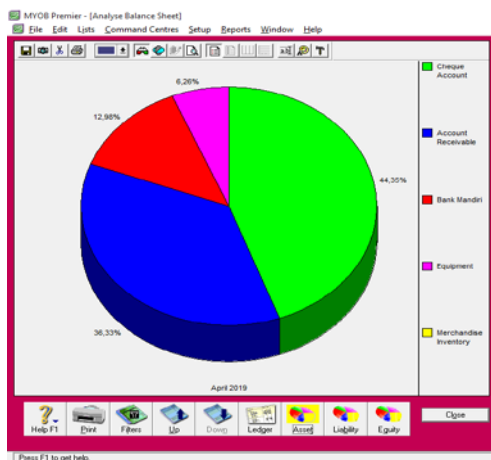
MYOB Premier - [Analyse Balance Sheet]

File Edit Lists Command Centres Setup Reports Window Help

6,26%

12,98%

44,35%

36,33%

April 2019

Cheque Account

Account Receivable

Bank Mandiri

Equipment

Merchandise Inventory

Help F1 Print Filters Up Down Ledger Asset Liability Equity

Close

Press F1 to get help.